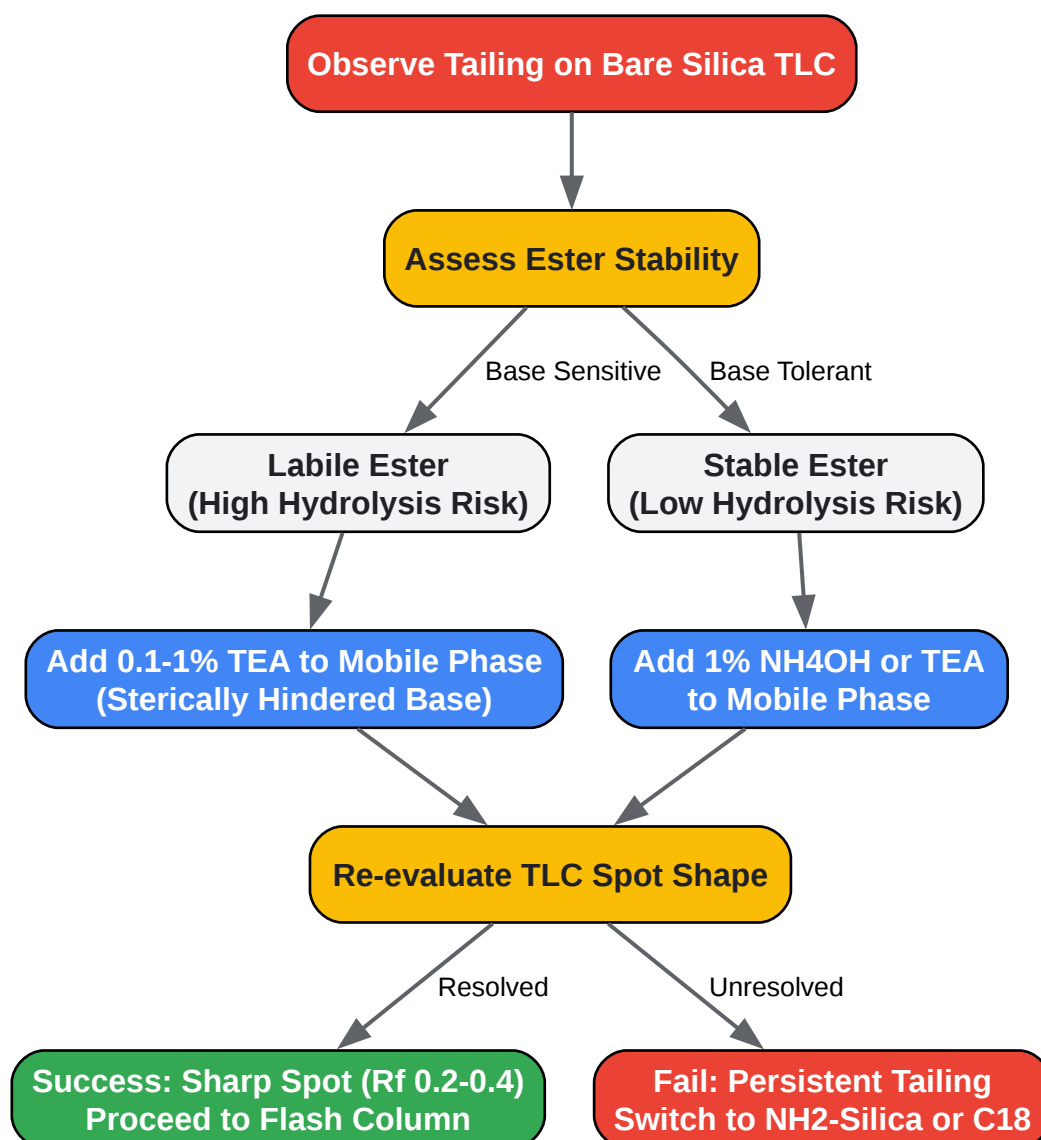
Observe Tailing on Bare Silica TLC

Assess Ester Stability

Base Sensitive

Base Tolerant

Labile Ester
(High Hydrolysis Risk)

Stable Ester
(Low Hydrolysis Risk)

Add 0.1-1% TEA to Mobile Phase
(Sterically Hindered Base)

Add 1% NH4OH or TEA
to Mobile Phase

Re-evaluate TLC Spot Shape

Resolved

Unresolved

Success: Sharp Spot (Rf 0.2-0.4)
Proceed to Flash Column

Fail: Persistent Tailing
Switch to NH2-Silica or C18